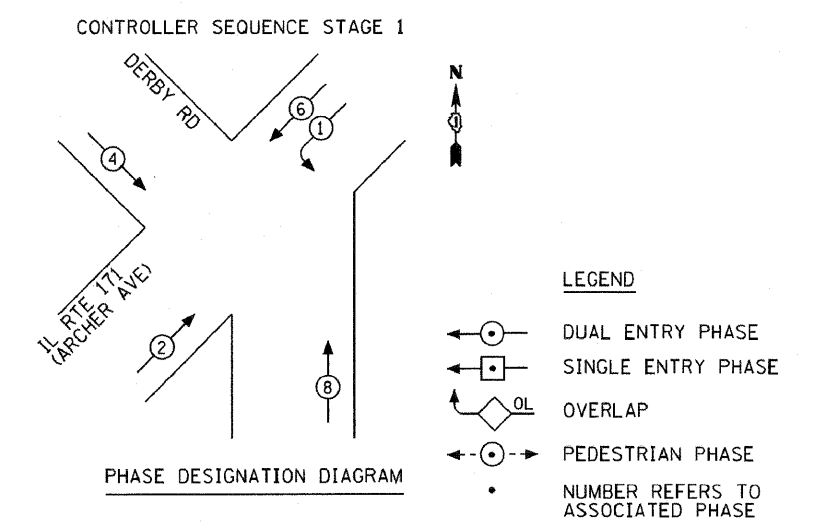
CONTROLLER SEQUENCE STAGE 1

DERBY RD

6

1

N

4

IL RTE 171 (ARCHER AVE)

2

8

LEGEND

DUAL ENTRY PHASE

SINGLE ENTRY PHASE

OL

OVERLAP

PEDESTRIAN PHASE

NUMBER REFERS TO ASSOCIATED PHASE

PHASE DESIGNATION DIAGRAM